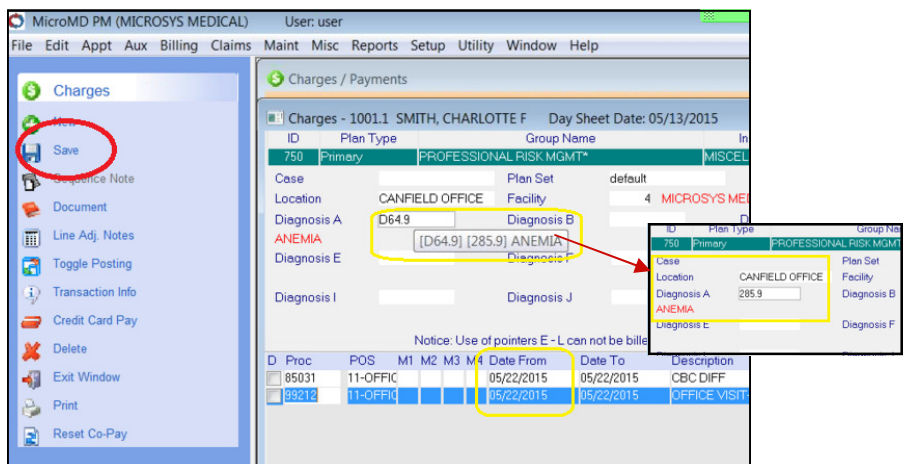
MicroMD PM (MICROSYS MEDICAL) User: user

File Edit Appt Aux Billing Claims Maint Misc Reports Setup Utility Window Help

Charges

New
Save
Sequence Note
Document
Line Adj. Notes
Toggle Posting
Transaction Info
Credit Card Pay
Delete
Exit Window
Print
Reset Co-Pay

Charges / Payments

Charges - 1001.1 SMITH, CHARLOTTE F Day Sheet Date: 05/13/2015

| ID | Plan Type | Group Name | In |
|---|---|---|---|
| 750 | Primary | PROFESSIONAL RISK MGMT* | MISCEL |

Case
Plan Set default
Location CANFIELD OFFICE
Facility 4 MICROSYS MED
Diagnosis A D64.9
Diagnosis B
ANEMIA
[D64.9] [285.9] ANEMIA
Diagnosis E
Diagnosis F
Diagnosis I
Diagnosis J

Notice: Use of pointers E - L can not be bille

| D | Proc | POS | M1 | M2 | M3 | M4 | Date From | Date To | Description |
|---|---|---|---|---|---|---|---|---|---|
| | 85031 | 11-OFFIC | | | | | 05/22/2015 | 05/22/2015 | CBC DIFF |
| | 99212 | 11-OFFIC | | | | | 05/22/2015 | 05/22/2015 | OFFICE VISIT- |

| ID | Plan Type | Group Na |
|---|---|---|
| 750 | Primary | PROFESSIONAL RISK MGMT |

Case
Plan Set
Location CANFIELD OFFICE
Facility
Diagnosis A 285.9
Diagnosis B
ANEMIA
Diagnosis E
Diagnosis F